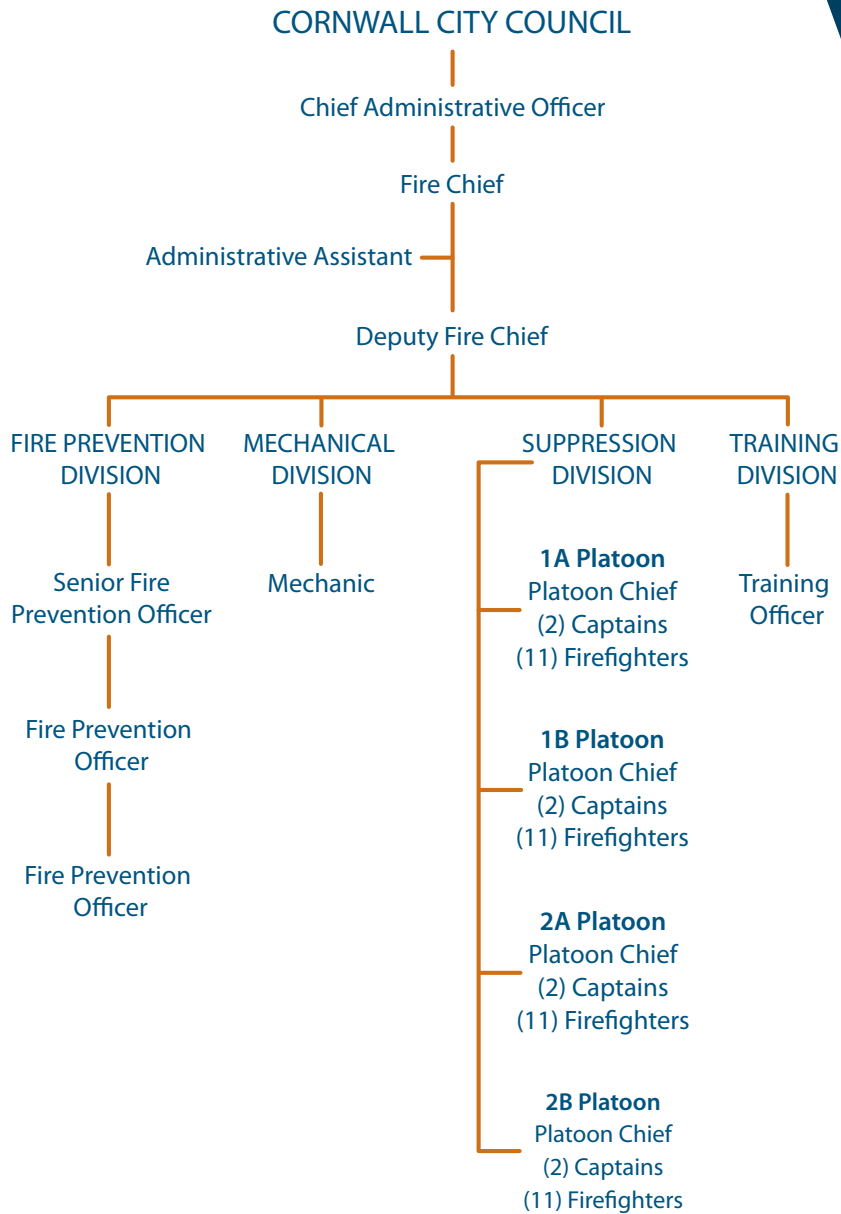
CORNWALL CITY COUNCIL

Chief Administrative Officer

Fire Chief

Administrative Assistant

Deputy Fire Chief

FIRE PREVENTION DIVISION

Senior Fire Prevention Officer

Fire Prevention Officer

Fire Prevention Officer

MECHANICAL DIVISION

Mechanic

SUPPRESSION DIVISION

**1A Platoon**
Platoon Chief
(2) Captains
(11) Firefighters

**1B Platoon**
Platoon Chief
(2) Captains
(11) Firefighters

**2A Platoon**
Platoon Chief
(2) Captains
(11) Firefighters

**2B Platoon**
Platoon Chief
(2) Captains
(11) Firefighters

TRAINING DIVISION

Training Officer